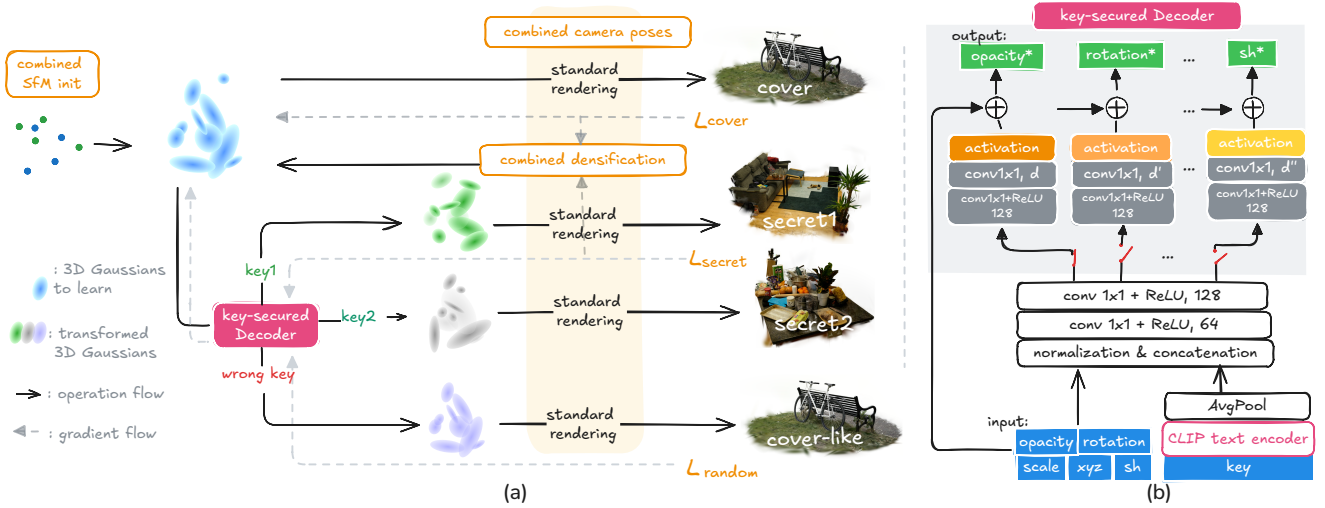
combined SfM init

combined camera poses

standard rendering

cover

$L_{cover}$

combined densification

standard rendering

secret1

$L_{secret}$

key1

key-secured Decoder

key2

standard rendering

secret2

wrong key

standard rendering

cover-like

$L_{random}$

: 3D Gaussians to learn

: transformed 3D Gaussians

: operation flow

: gradient flow

(a)

key-secured Decoder

output:

opacity*

rotation*

...

sh*

activation

conv1x1, d

conv1x1+ReLU 128

activation

conv1x1, d'

conv1x1+ReLU 128

...

activation

conv1x1, d''

conv1x1+ReLU 128

...

conv 1x1 + ReLU, 128

conv 1x1 + ReLU, 64

normalization & concatenation

input:

opacity

rotation

scale

xyz

sh

AvgPool

CLIP text encoder

key

(b)